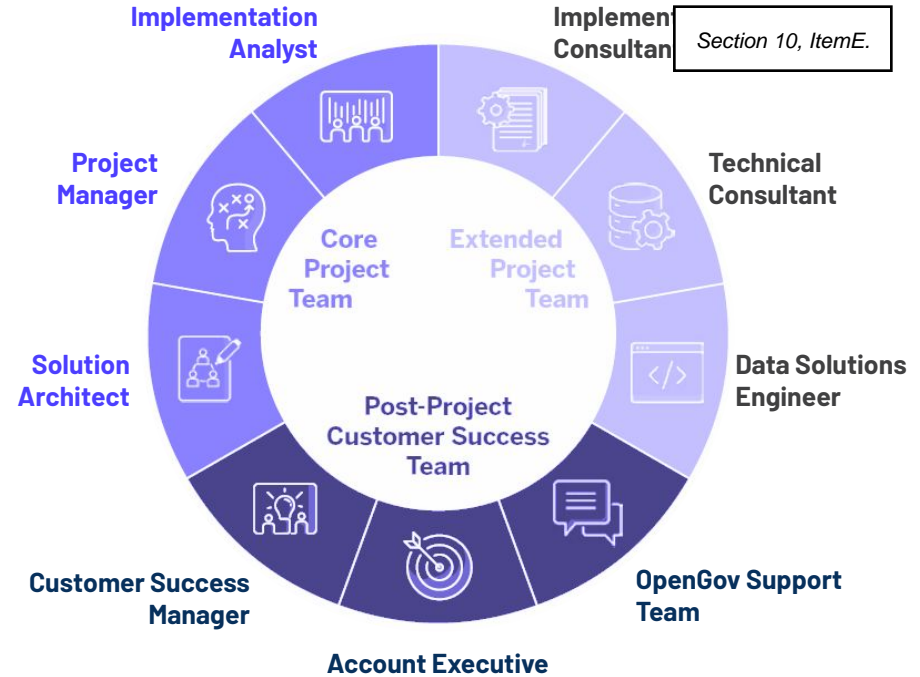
Implementation Analyst

Implement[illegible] Consultan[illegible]

Section 10, ItemE.

Technical Consultant

Project Manager

Core Project Team

Extended Project Team

Solution Architect

Data Solutions Engineer

Post-Project Customer Success Team

Customer Success Manager

OpenGov Support Team

Account Executive